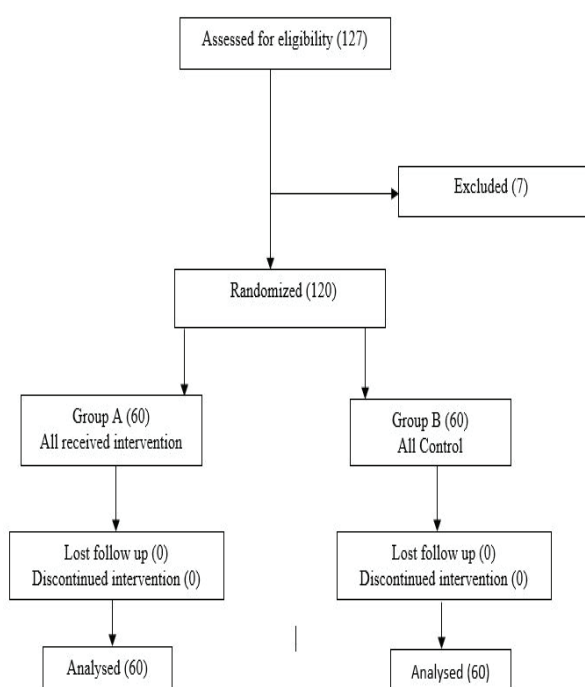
Assessed for eligibility (127)

Excluded (7)

Randomized (120)

Group A (60)
All received intervention

Group B (60)
All Control

Lost follow up (0)
Discontinued intervention (0)

Lost follow up (0)
Discontinued intervention (0)

Analysed (60)

Analysed (60)